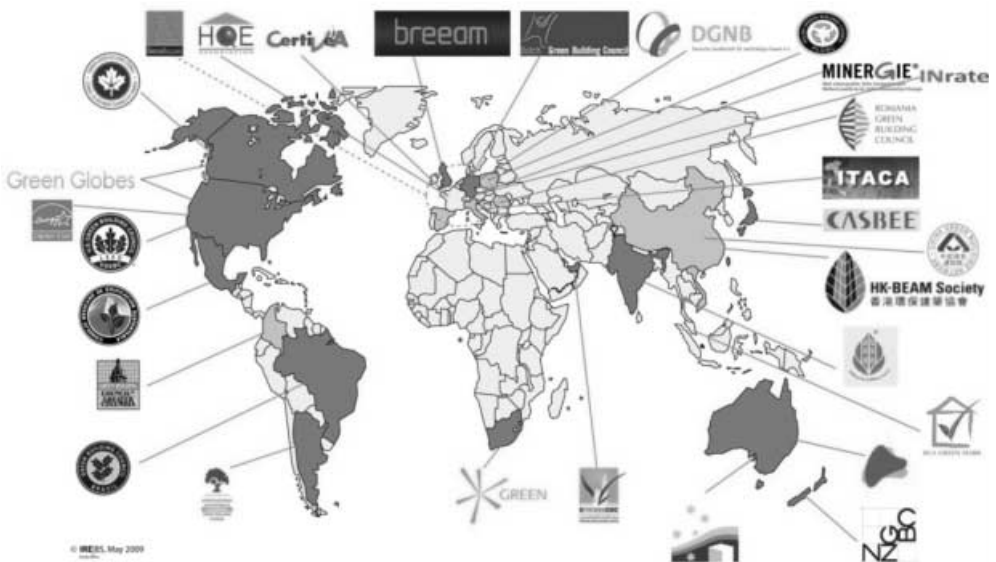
HQE

CertivéA

breeam

Green Building Council

DGNB

MINERGIE® INrate

ROMANIA GREEN BUILDING COUNCIL

ITACA

CASBEE

HK-BEAM Society 香港環保建築協會

Green Globes

LEED

GREEN

NZ GBC

© IREBS, May 2009